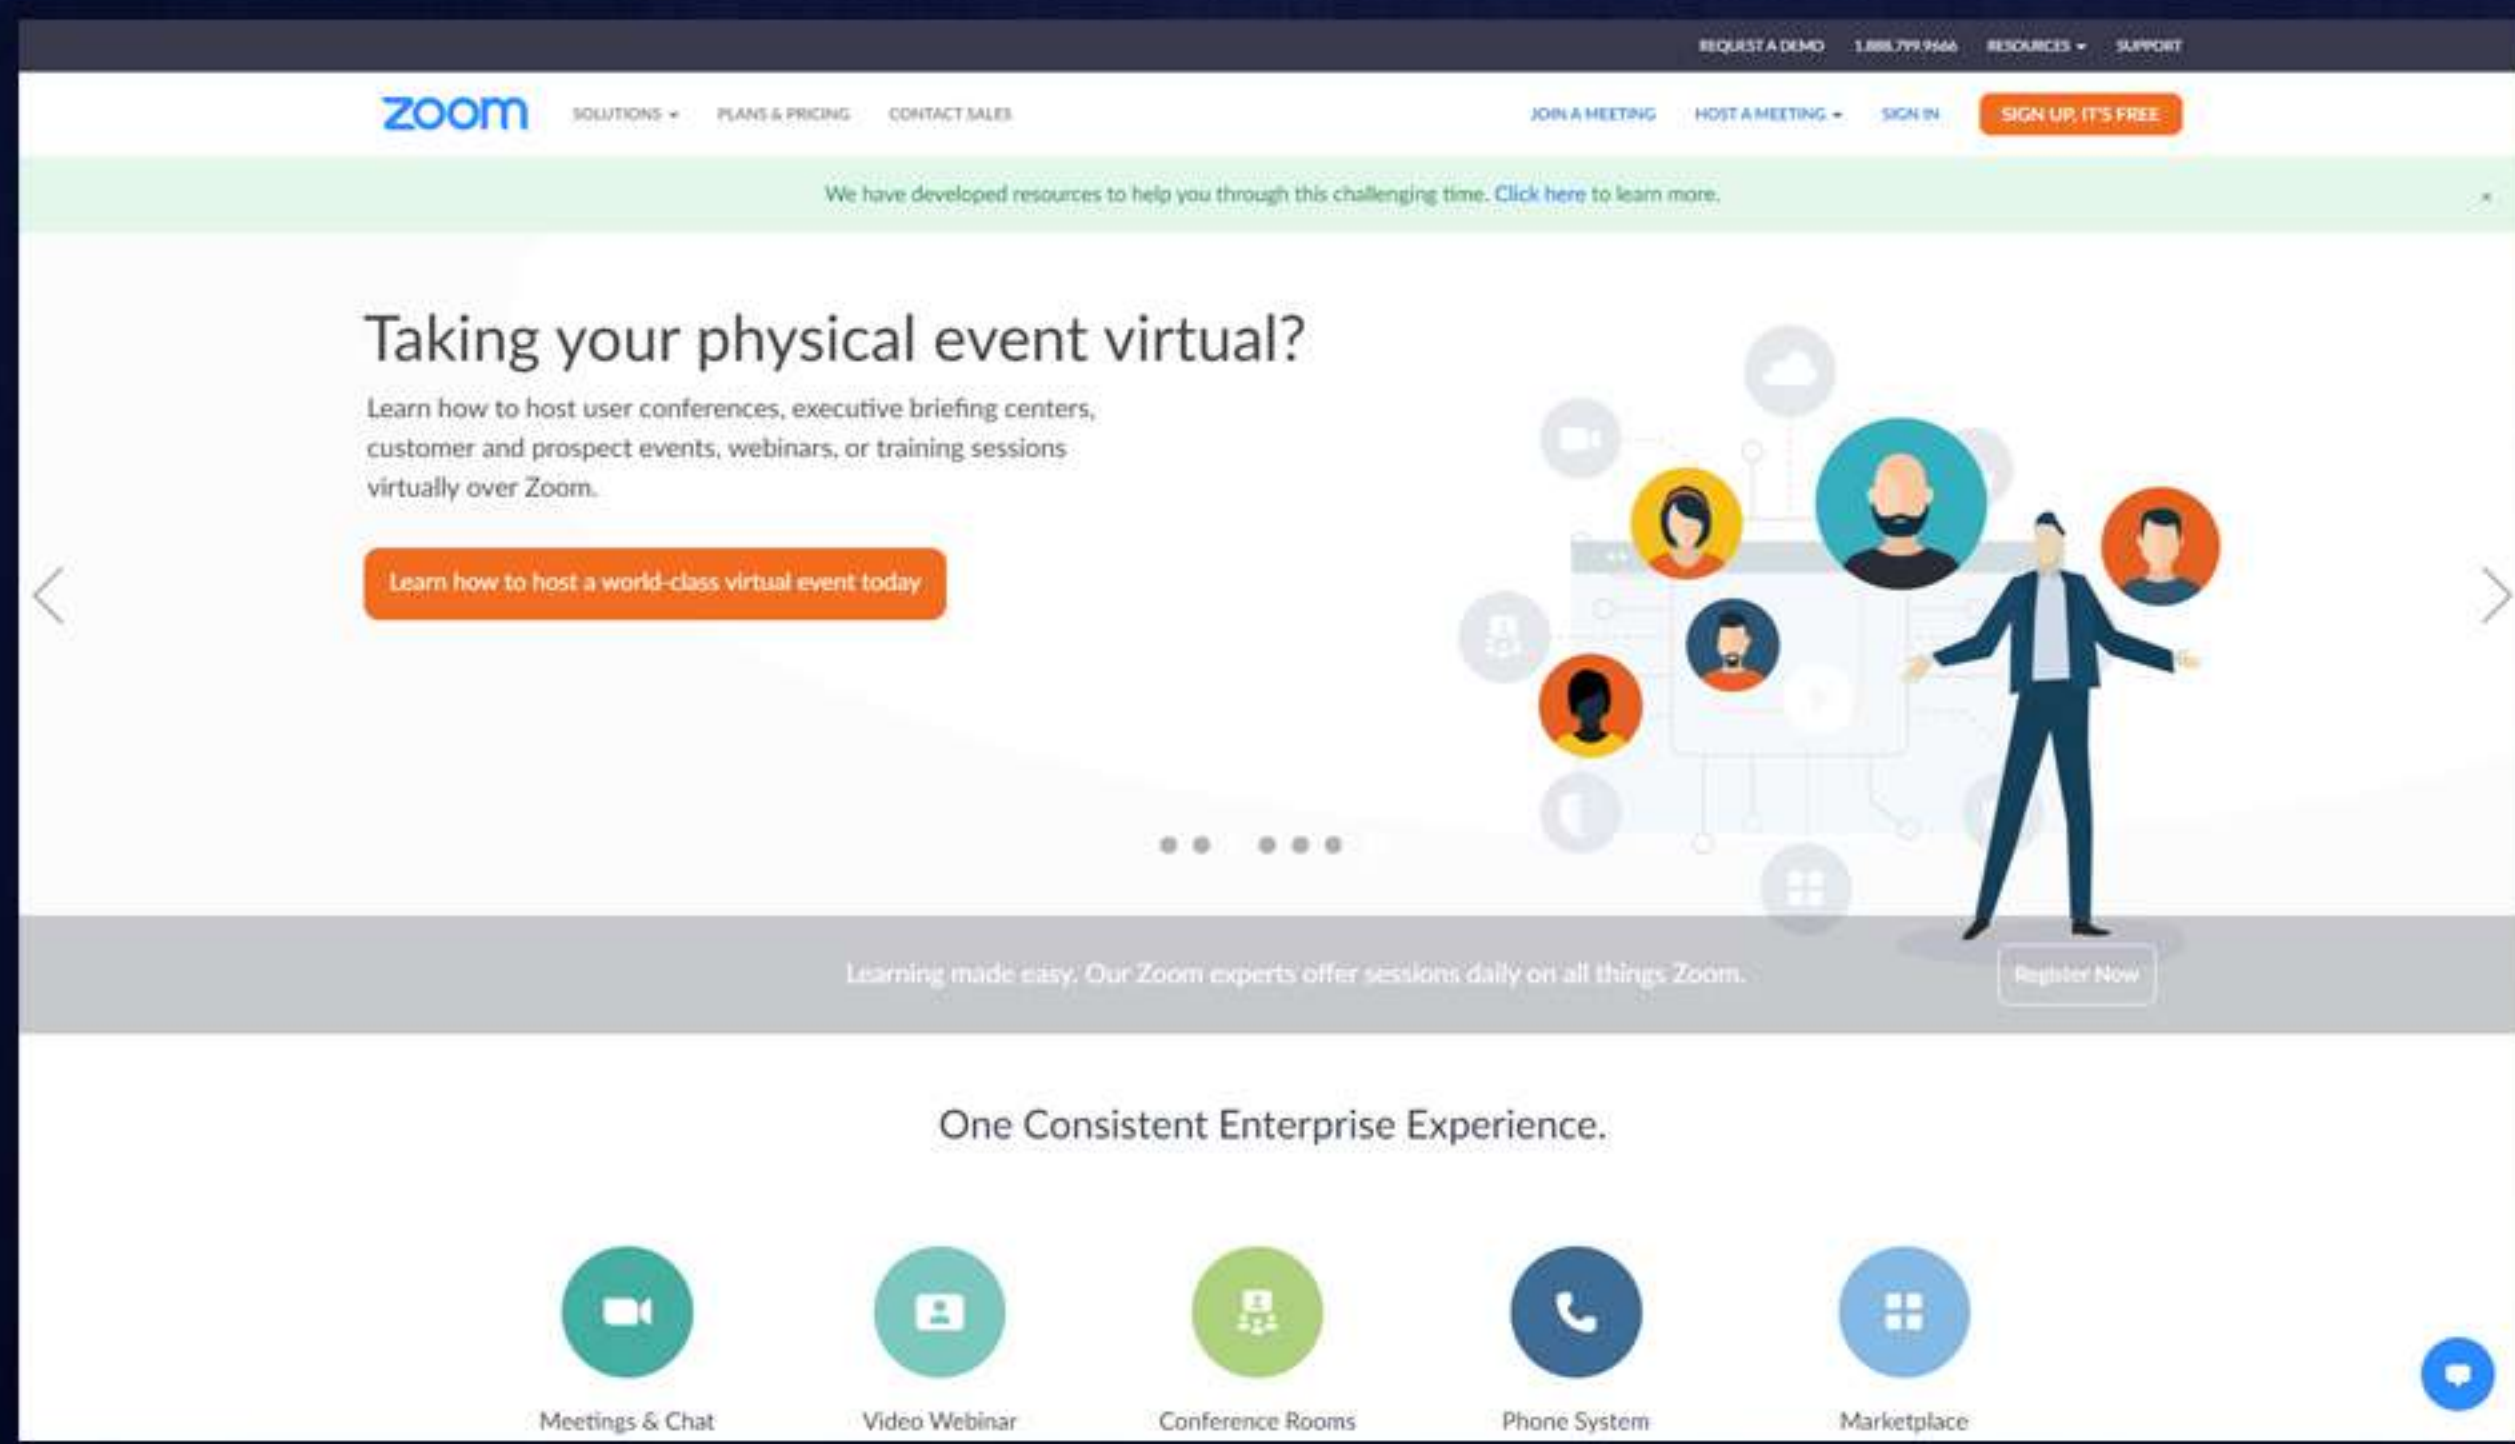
REQUEST A DEMO 1.888.799.9666 RESOURCES SUPPORT

zoom SOLUTIONS PLANS & PRICING CONTACT SALES JOIN A MEETING HOST A MEETING SIGN IN SIGN UP, IT'S FREE

We have developed resources to help you through this challenging time. Click here to learn more.

Taking your physical event virtual?

Learn how to host user conferences, executive briefing centers, customer and prospect events, webinars, or training sessions virtually over Zoom.

Learn how to host a world-class virtual event today

Learning made easy. Our Zoom experts offer sessions daily on all things Zoom. Register Now

One Consistent Enterprise Experience.

Meetings & Chat

Video Webinar

Conference Rooms

Phone System

Marketplace